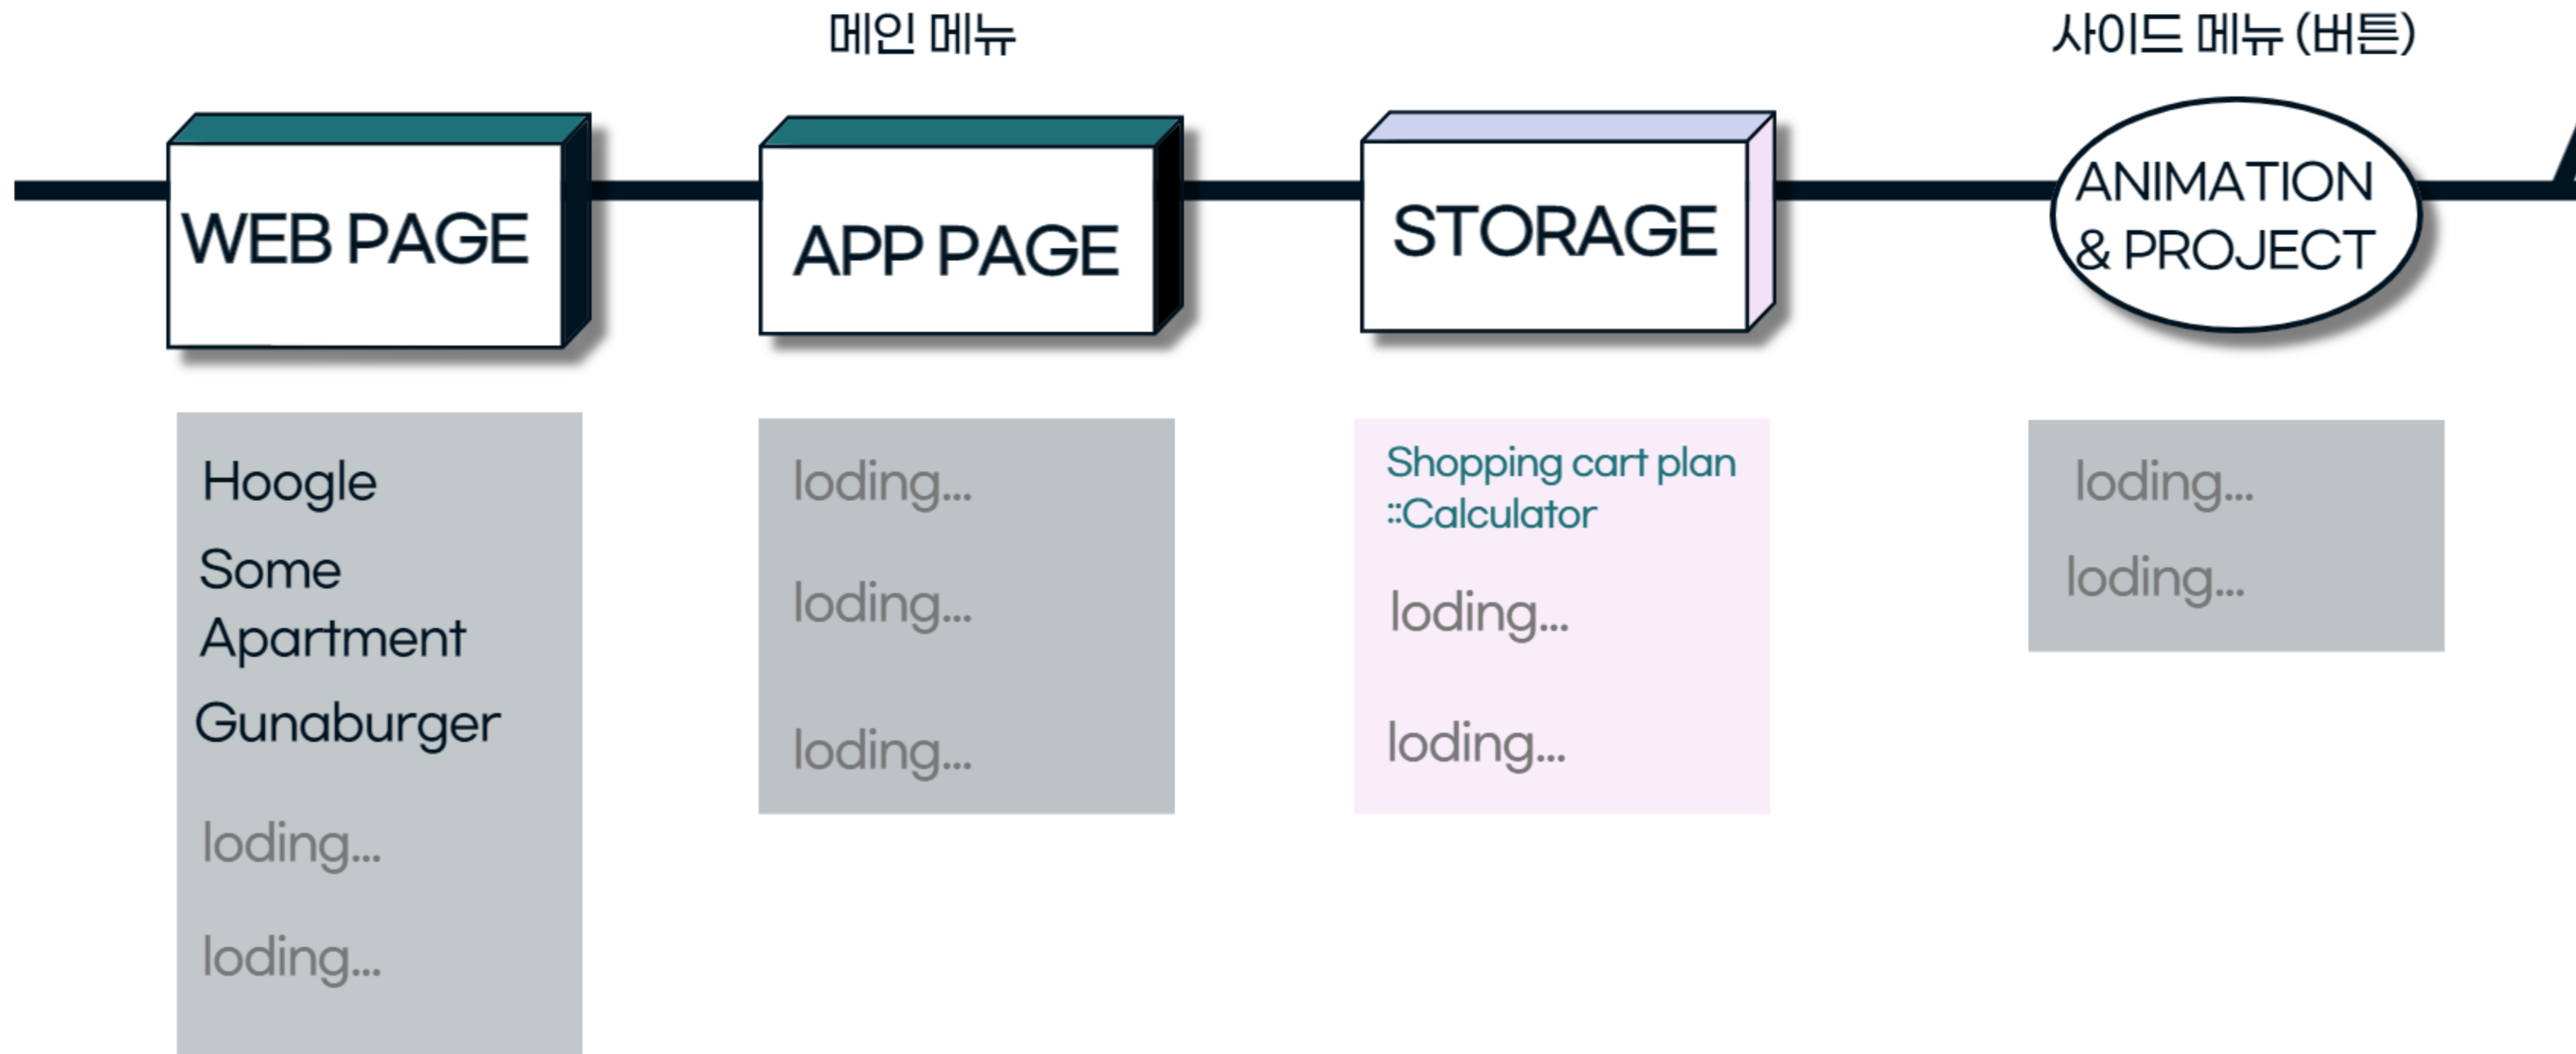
메인 메뉴

사이드 메뉴 (버튼)

WEB PAGE

APP PAGE

STORAGE

ANIMATION & PROJECT

Hoogle

Some Apartment

Gunaburger

loding...

loding...

loding...

loding...

loding...

Shopping cart plan ::Calculator

loding...

loding...

loding...

loding...